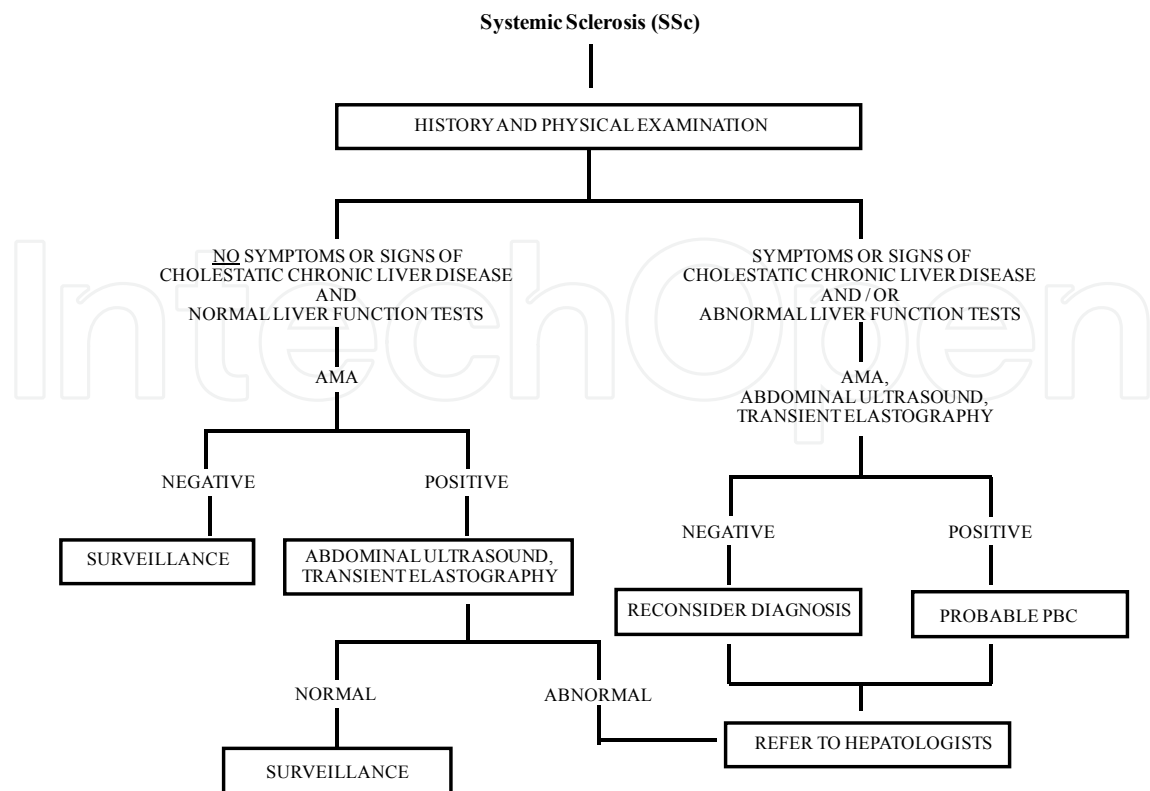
Systemic Sclerosis (SSc)

HISTORY AND PHYSICAL EXAMINATION

NO SYMPTOMS OR SIGNS OF CHOLESTATIC CHRONIC LIVER DISEASE AND NORMAL LIVER FUNCTION TESTS

AMA

NEGATIVE

SURVEILLANCE

POSITIVE

ABDOMINAL ULTRASOUND, TRANSIENT ELASTOGRAPHY

NORMAL

SURVEILLANCE

ABNORMAL

SYMPTOMS OR SIGNS OF CHOLESTATIC CHRONIC LIVER DISEASE AND / OR ABNORMAL LIVER FUNCTION TESTS

AMA, ABDOMINAL ULTRASOUND, TRANSIENT ELASTOGRAPHY

NEGATIVE

RECONSIDER DIAGNOSIS

POSITIVE

PROBABLE PBC

REFER TO HEPATOLOGISTS

IntechOpen